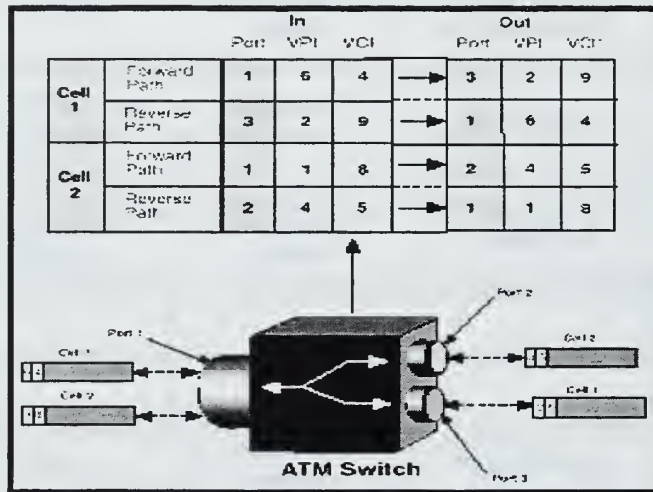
In Out

| | | Port | VPI | VCI | | Port | VPI | VCI |
|---|---|---|---|---|---|---|---|---|
| Cell 1 | Forward Path | 1 | 6 | 4 | → | 3 | 2 | 9 |
| | Reverse Path | 3 | 2 | 9 | → | 1 | 6 | 4 |
| Cell 2 | Forward Path | 1 | 1 | 8 | → | 2 | 4 | 5 |
| | Reverse Path | 2 | 4 | 5 | → | 1 | 1 | 8 |

Port 1

Cell 1

Cell 2

Port 2

Cell 2

Cell 1

Port 3

ATM Switch